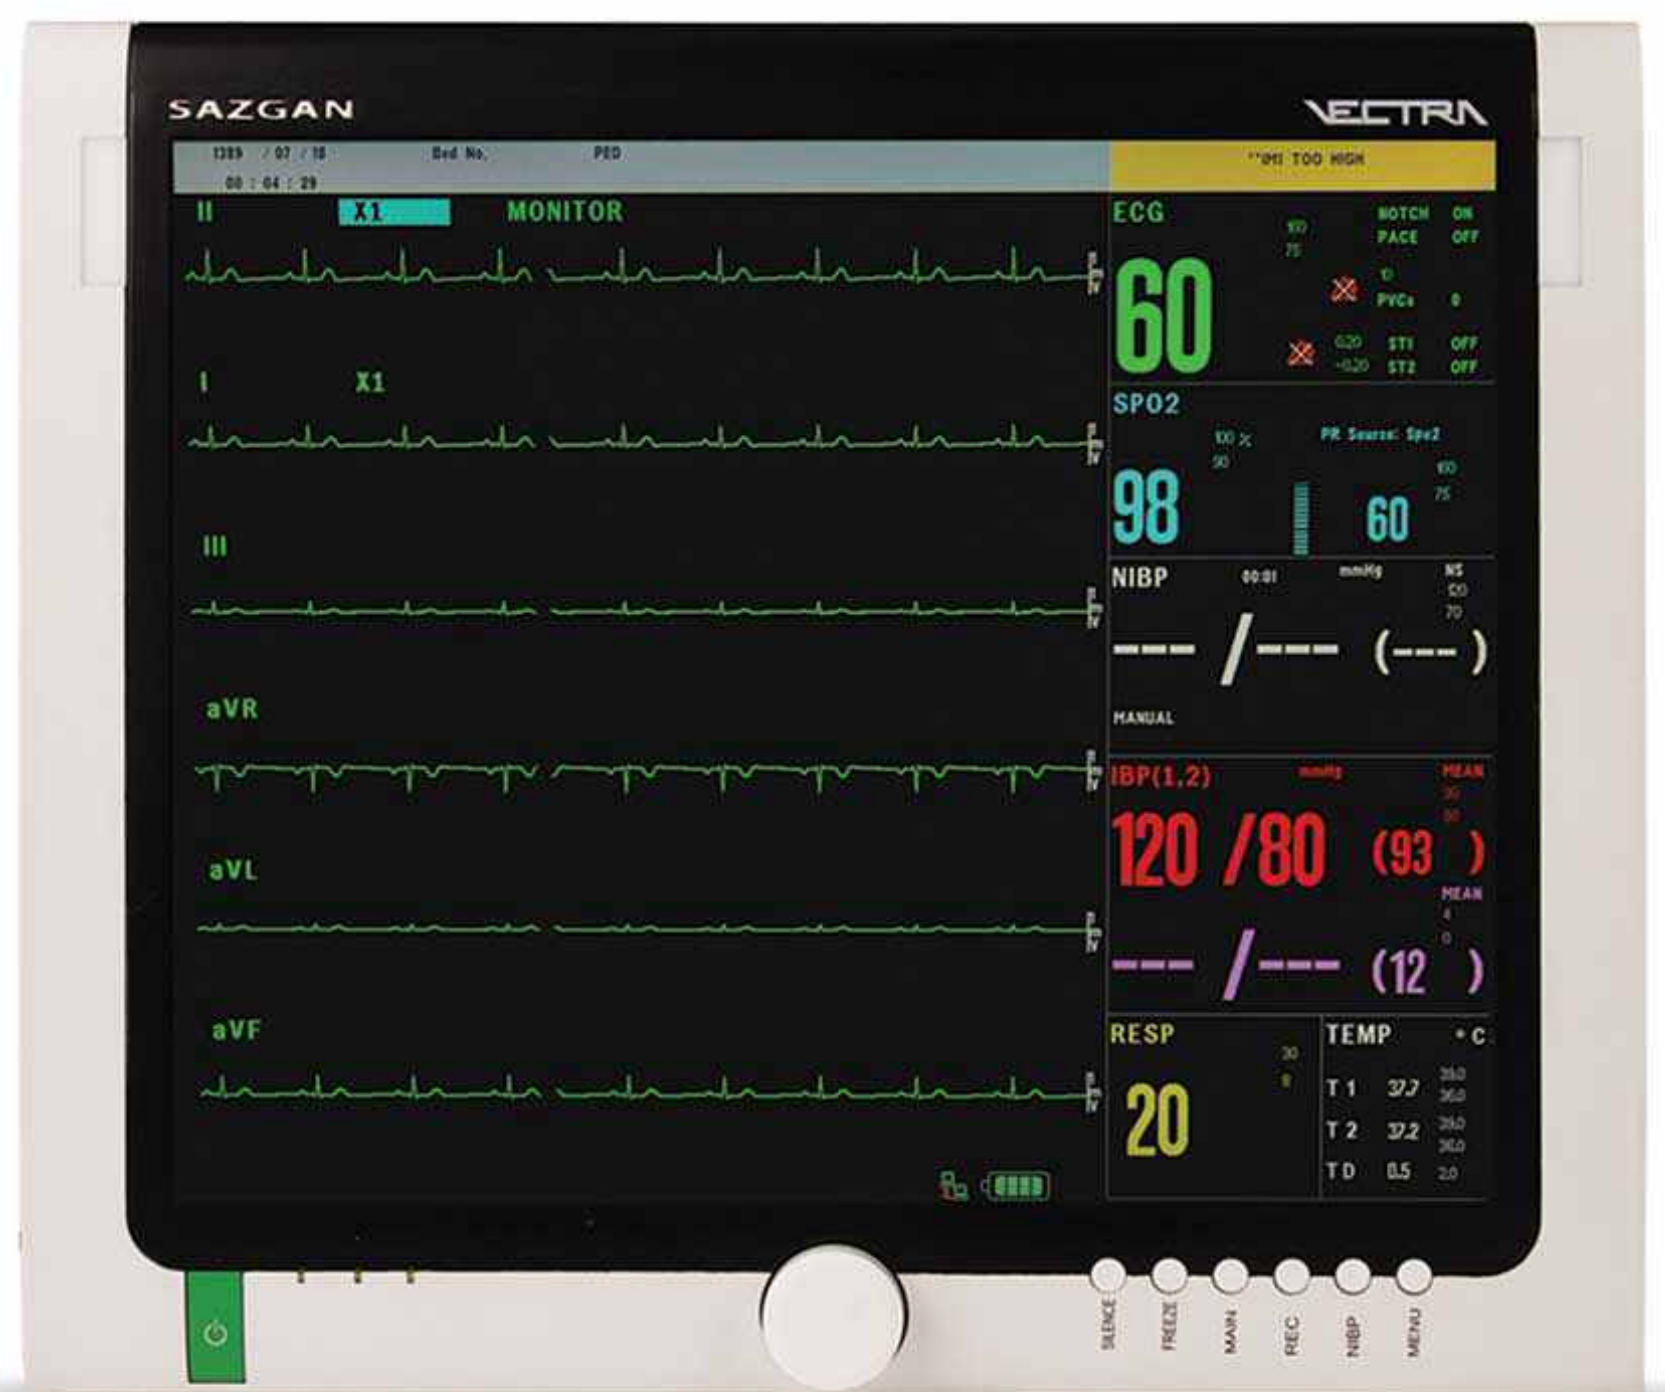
SAZGAN

VECTRA

1389 / 07 / 18 Bed No. PED
00 : 04 : 29

**HR TOO HIGH

II X1 MONITOR

ECG
100
75
NOTCH ON
PACE OFF
60
10
PVCs 0
0.20
-0.20
ST1 OFF
ST2 OFF

I X1

SPO2
100 %
90
PR Source: Spo2
100
75
98
60

III

NIBP 00:01 mmHg NS
120
70
--- /--- (--- )
MANUAL

aVR

IBP(1,2) mmHg MEAN
90
80
120 /80 (93 )
MEAN
4
0
--- /--- (12 )

aVL

aVF

RESP
30
8
20

TEMP °C
T 1 37.7 39.0 36.0
T 2 37.2 39.0 36.0
T D 0.5 2.0

SILENCE
FREEZE
MAIN
REC
NIBP
MENU